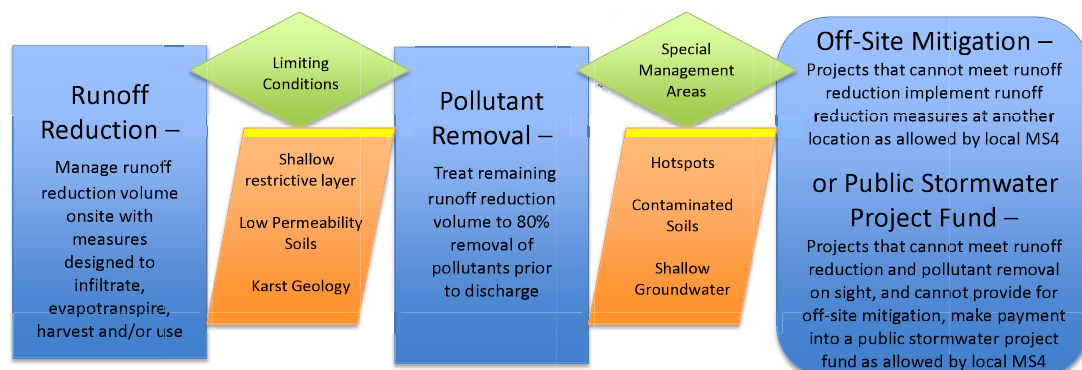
Runoff Reduction –

Manage runoff reduction volume onsite with measures designed to infiltrate, evapotranspire, harvest and/or use

Limiting Conditions

Shallow restrictive layer

Low Permeability Soils

Karst Geology

Pollutant Removal –

Treat remaining runoff reduction volume to 80% removal of pollutants prior to discharge

Special Management Areas

Hotspots

Contaminated Soils

Shallow Groundwater

Off-Site Mitigation –

Projects that cannot meet runoff reduction implement runoff reduction measures at another location as allowed by local MS4

or Public Stormwater Project Fund –

Projects that cannot meet runoff reduction and pollutant removal on sight, and cannot provide for off-site mitigation, make payment into a public stormwater project fund as allowed by local MS4